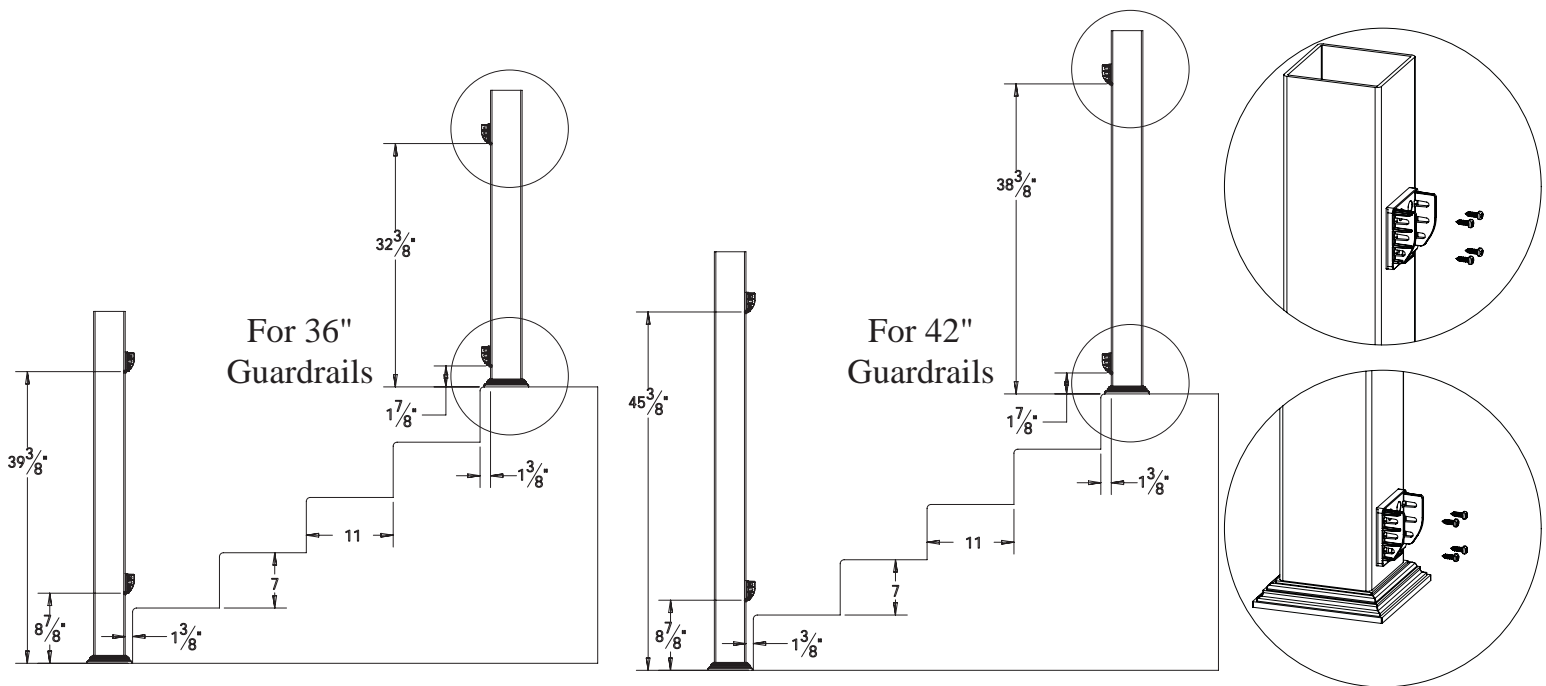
$32\frac{3}{8}$"

For 36" Guardrails

$1\frac{7}{8}$"

$39\frac{3}{8}$"

$1\frac{3}{8}$"

11

7

$8\frac{7}{8}$"

$1\frac{3}{8}$"

$38\frac{3}{8}$"

$45\frac{3}{8}$"

For 42" Guardrails

$1\frac{7}{8}$"

$1\frac{3}{8}$"

11

7

$8\frac{7}{8}$"

$1\frac{3}{8}$"